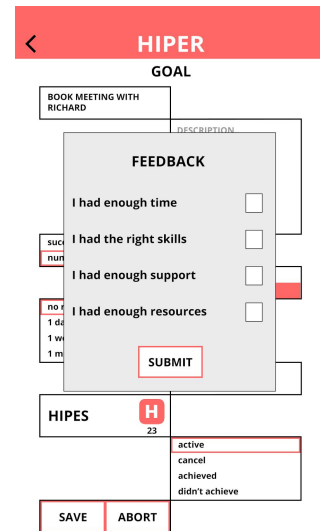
<
HIPER

GOAL

BOOK MEETING WITH RICHARD

DESCRIPTION

suc
nun

no r
1 da
1 w
1 m

FEEDBACK

I had enough time

I had the right skills

I had enough support

I had enough resources

SUBMIT

HIPES

H
23

active
cancel
achieved
didn't achieve

SAVE
ABORT